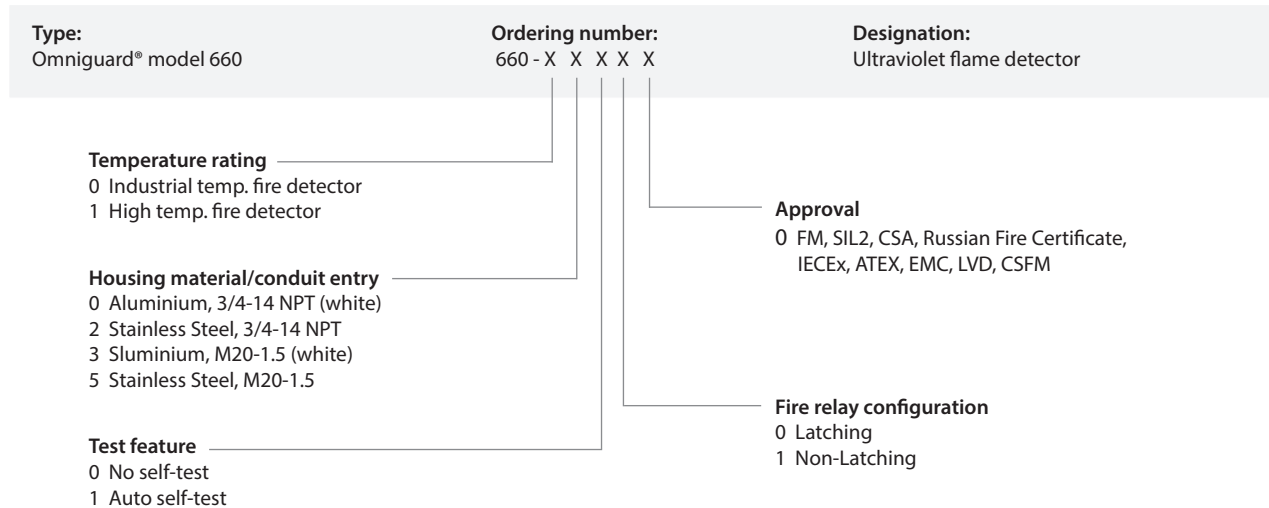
**Type:**
Omniguard® model 660

**Ordering number:**
660 - X X X X X

**Designation:**
Ultraviolet flame detector

**Temperature rating**
0 Industrial temp. fire detector
1 High temp. fire detector

**Housing material/conduit entry**
0 Aluminium, 3/4-14 NPT (white)
2 Stainless Steel, 3/4-14 NPT
3 Sluminium, M20-1.5 (white)
5 Stainless Steel, M20-1.5

**Test feature**
0 No self-test
1 Auto self-test

**Approval**
0 FM, SIL2, CSA, Russian Fire Certificate, IECEx, ATEX, EMC, LVD, CSFM

**Fire relay configuration**
0 Latching
1 Non-Latching